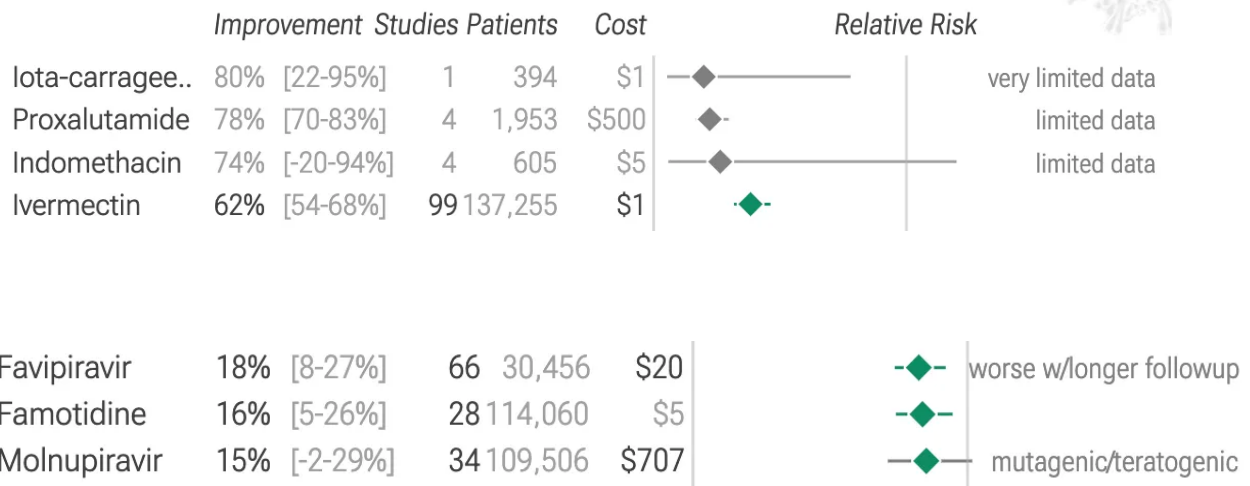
| | Improvement | | Studies | Patients | Cost | Relative Risk |
|---|---|---|---|---|---|---|
| Iota-carragee.. | 80% | [22-95%] | 1 | 394 | \$1 | very limited data |
| Proxalutamide | 78% | [70-83%] | 4 | 1,953 | \$500 | limited data |
| Indomethacin | 74% | [-20-94%] | 4 | 605 | \$5 | limited data |
| Ivermectin | 62% | [54-68%] | 99 | 137,255 | \$1 | |

| | | | | | | |
|---|---|---|---|---|---|---|
| Favipiravir | 18% | [8-27%] | 66 | 30,456 | \$20 | worse w/longer followup |
| Famotidine | 16% | [5-26%] | 28 | 114,060 | \$5 | |
| Molnupiravir | 15% | [-2-29%] | 34 | 109,506 | \$707 | mutagenic/teratogenic |